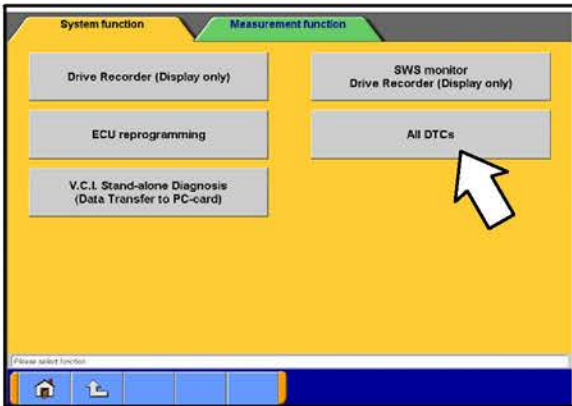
System function

Measurement function

Drive Recorder (Display only)

SWS monitor
Drive Recorder (Display only)

ECU reprogramming

All DTCs

V.C.I. Stand-alone Diagnosis
(Data Transfer to PC-card)

Please select function